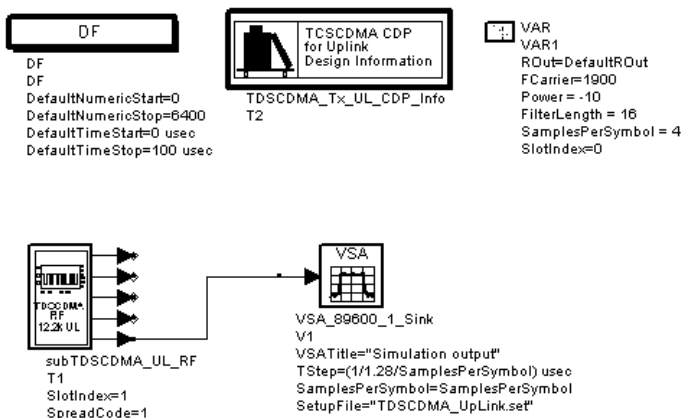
DF

DF
DF
DefaultNumericStart=0
DefaultNumericStop=6400
DefaultTimeStart=0 usec
DefaultTimeStop=100 usec

TCSCDMA CDP for Uplink Design Information

TDSCDMA_Tx_UL_CDP_Info
T2

VAR
VAR1
ROut=DefaultROut
FCarrier=1900
Power = -10
FilterLength = 16
SamplesPerSymbol = 4
SlotIndex=0

TDSCDMA RF 12.2k UL

subTDSCDMA_UL_RF
T1
SlotIndex=1
SpreadCode=1

VSA

VSA_89600_1_Sink
V1
VSATitle="Simulation output"
TStep=(1/1.28/SamplesPerSymbol) usec
SamplesPerSymbol=SamplesPerSymbol
SetupFile="TDSCDMA_UpLink.set"